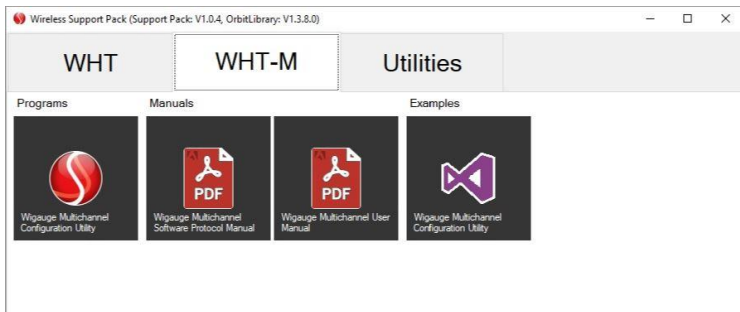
Wireless Support Pack (Support Pack: V1.0.4, OrbitLibrary: V1.3.8.0)

WHT

WHT-M

Utilities

Programs

Manuals

Examples

Wigauge Multichannel Configuration Utility

PDF

Wigauge Multichannel Software Protocol Manual

PDF

Wigauge Multichannel User Manual

Wigauge Multichannel Configuration Utility